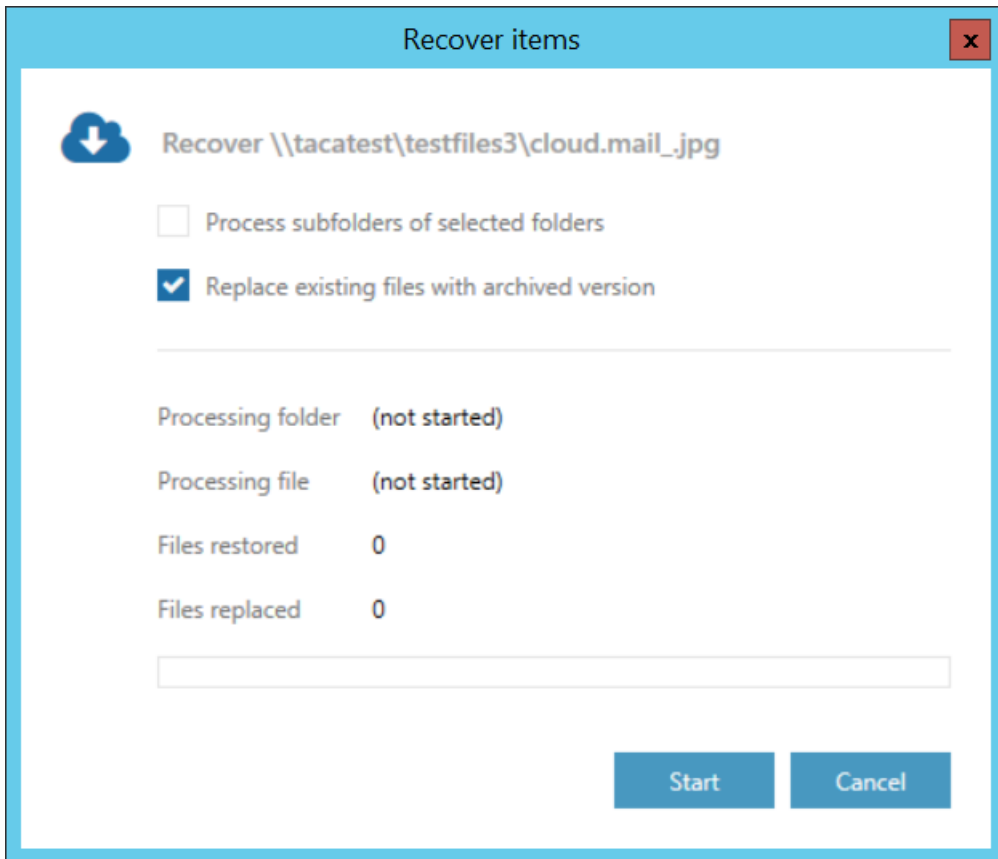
Recover items

x

Recover \\tacatest\testfiles3\cloud.mail_.jpg

Process subfolders of selected folders

Replace existing files with archived version

Processing folder (not started)

Processing file (not started)

Files restored 0

Files replaced 0

Start

Cancel